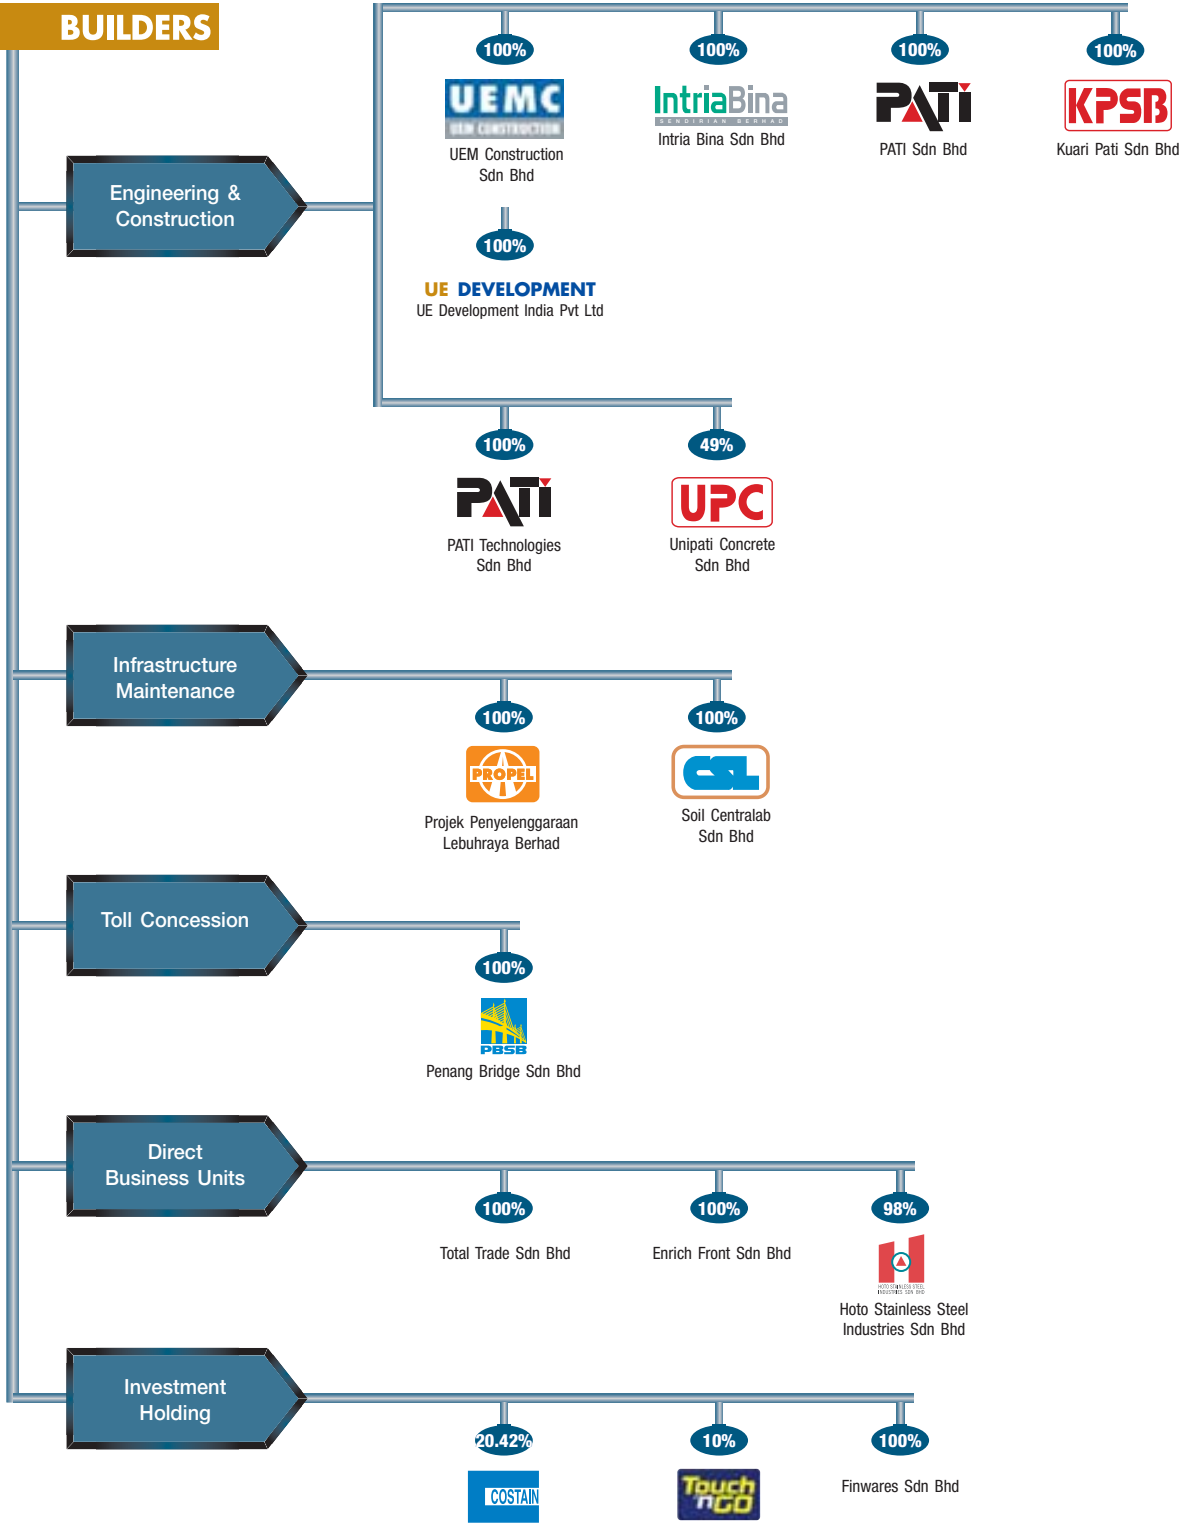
BUILDERS

Engineering & Construction

100%
UEMC
UEM CONSTRUCTION
UEM Construction Sdn Bhd

100%
IntriaBina
SENDIRIAN BERHAD
Intria Bina Sdn Bhd

100%
PATI
PATI Sdn Bhd

100%
KPSB
Kuari Pati Sdn Bhd

100%
UE DEVELOPMENT
UE Development India Pvt Ltd

100%
PATI
PATI Technologies Sdn Bhd

49%
UPC
Unipati Concrete Sdn Bhd

Infrastructure Maintenance

100%
PROPEL
Projek Penyelenggaraan Lebuhraya Berhad

100%
Soil Centralab Sdn Bhd

Toll Concession

100%
PBSB
Penang Bridge Sdn Bhd

Direct Business Units

100%
Total Trade Sdn Bhd

100%
Enrich Front Sdn Bhd

98%
HOTO STAINLESS STEEL INDUSTRIES SDN BHD
Hoto Stainless Steel Industries Sdn Bhd

Investment Holding

20.42%
COSTAIN

10%
Touch n GO

100%
Finwares Sdn Bhd